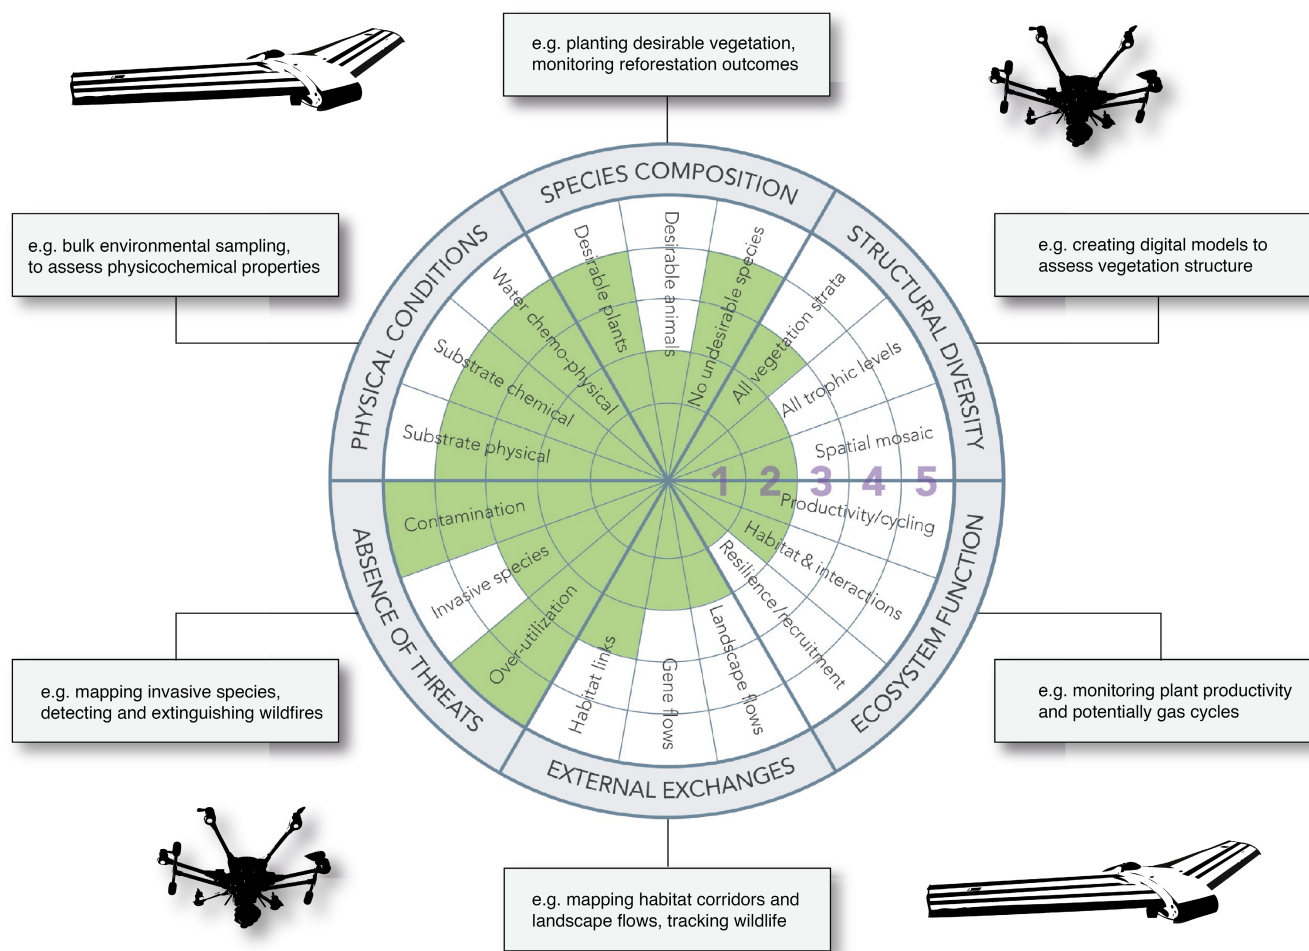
e.g. planting desirable vegetation, monitoring reforestation outcomes

e.g. bulk environmental sampling, to assess physicochemical properties

e.g. creating digital models to assess vegetation structure

SPECIES COMPOSITION

Desirable plants

Desirable animals

No undesirable species

STRUCTURAL DIVERSITY

All vegetation strata

All trophic levels

Spatial mosaic

PHYSICAL CONDITIONS

Water chemo-physical

Substrate chemical

Substrate physical

1 2 3 4 5

ECOSYSTEM FUNCTION

Productivity/cycling

Habitat & interactions

Resilience/recruitment

ABSENCE OF THREATS

Contamination

Invasive species

Over-utilization

EXTERNAL EXCHANGES

Habitat links

Gene flows

Landscape flows

e.g. mapping invasive species, detecting and extinguishing wildfires

e.g. monitoring plant productivity and potentially gas cycles

e.g. mapping habitat corridors and landscape flows, tracking wildlife